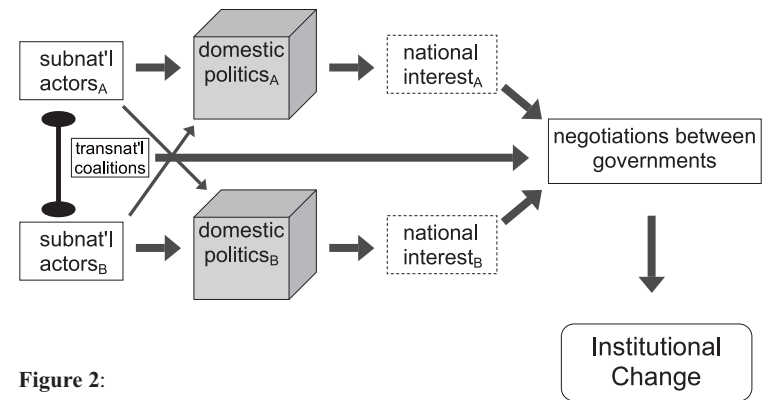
subnat'l actors$_A$

domestic politics$_A$

national interest$_A$

transnat'l coalitions

negotiations between governments

subnat'l actors$_B$

domestic politics$_B$

national interest$_B$

Institutional Change

**Figure 2**: